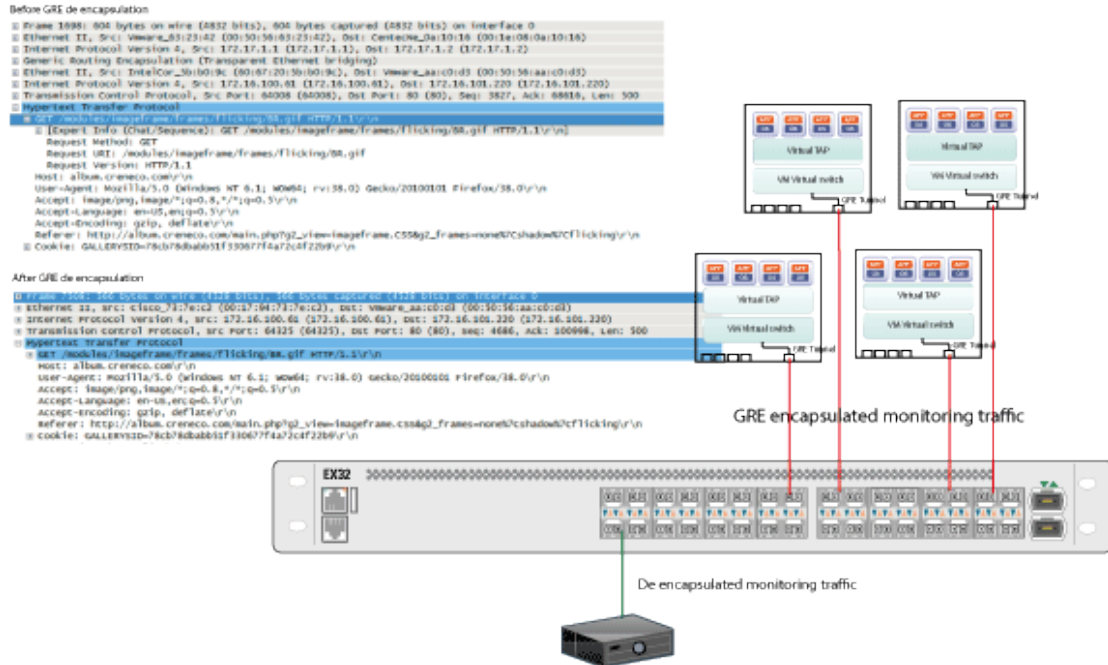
Before GRE de encapsulation

Frame 1698: 604 bytes on wire (4832 bits), 604 bytes captured (4832 bits) on interface 0
Ethernet II, Src: Vmware_63:23:42 (00:50:56:63:23:42), Dst: CenteCNe_0a:10:16 (00:1e:08:0a:10:16)
Internet Protocol Version 4, Src: 172.17.1.1 (172.17.1.1), Dst: 172.17.1.2 (172.17.1.2)
Generic Routing Encapsulation (Transparent Ethernet bridging)
Ethernet II, Src: IntelCor_5b:b0:9c (80:67:20:5b:b0:9c), Dst: Vmware_aa:c0:d3 (00:50:56:aa:c0:d3)
Internet Protocol Version 4, Src: 172.16.100.61 (172.16.100.61), Dst: 172.16.101.220 (172.16.101.220)
Transmission Control Protocol, Src Port: 64008 (64008), Dst Port: 80 (80), Seq: 3827, Ack: 68618, Len: 500
Hypertext Transfer Protocol
GET /modules/imageframe/frames/flicking/BB.gif HTTP/1.1\r\n
[Expert Info (Chat/Sequence): GET /modules/imageframe/frames/flicking/BB.gif HTTP/1.1\r\n]
Request Method: GET
Request URI: /modules/imageframe/frames/flicking/BB.gif
Request Version: HTTP/1.1
Host: album.creneco.com\r\n
User-Agent: Mozilla/5.0 (Windows NT 6.1; WOW64; rv:38.0) Gecko/20100101 Firefox/38.0\r\n
Accept: image/png,image/*;q=0.8,*/*;q=0.5\r\n
Accept-Language: en-US,en;q=0.5\r\n
Accept-Encoding: gzip, deflate\r\n
Referer: http://album.creneco.com/main.php?g2_view=imageframe.CSS&g2_frames=none%7Cshadow%7Cflicking\r\n
Cookie: GALLERYSID=78cb78dbabb51f330677f4a72c4f22b9\r\n

After GRE de encapsulation

Frame 7308: 566 bytes on wire (4528 bits), 566 bytes captured (4528 bits) on interface 0
Ethernet II, Src: Cisco_f3:7e:c2 (00:1f:6e:f3:7e:c2), Dst: Vmware_aa:c0:d3 (00:50:56:aa:c0:d3)
Internet Protocol Version 4, Src: 172.16.100.61 (172.16.100.61), Dst: 172.16.101.220 (172.16.101.220)
Transmission Control Protocol, Src Port: 64325 (64325), Dst Port: 80 (80), Seq: 4686, Ack: 100998, Len: 500
Hypertext Transfer Protocol
GET /modules/imageframe/frames/flicking/BB.gif HTTP/1.1\r\n
Host: album.creneco.com\r\n
User-Agent: Mozilla/5.0 (Windows NT 6.1; WOW64; rv:38.0) Gecko/20100101 Firefox/38.0\r\n
Accept: image/png,image/*;q=0.8,*/*;q=0.5\r\n
Accept-Language: en-US,en;q=0.5\r\n
Accept-Encoding: gzip, deflate\r\n
Referer: http://album.creneco.com/main.php?g2_view=imageframe.css&g2_frames=none%7Cshadow%7Cflicking\r\n
Cookie: GALLERYSID=78cb78dbabb51f330677f4a72c4f22b9\r\n

Virtual TAP
VM Virtual switch
GRE Tunnel

Virtual TAP
VM Virtual switch
GRE Tunnel

Virtual TAP
VM Virtual switch
GRE Tunnel

Virtual TAP
VM Virtual switch
GRE Tunnel

GRE encapsulated monitoring traffic

EX32

De encapsulated monitoring traffic